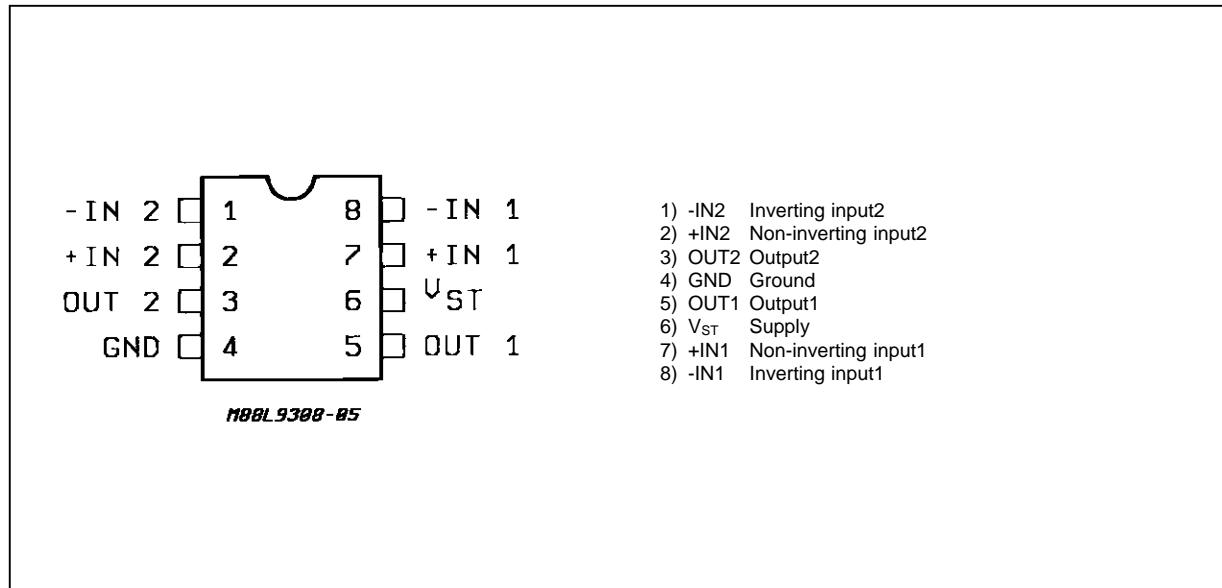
-IN 2 1 8 -IN 1
+IN 2 2 7 +IN 1
OUT 2 3 6 $V_{ST}$
GND 4 5 OUT 1

M88L9308-05

1) -IN2 Inverting input2
2) +IN2 Non-inverting input2
3) OUT2 Output2
4) GND Ground
5) OUT1 Output1
6) $V_{ST}$ Supply
7) +IN1 Non-inverting input1
8) -IN1 Inverting input1